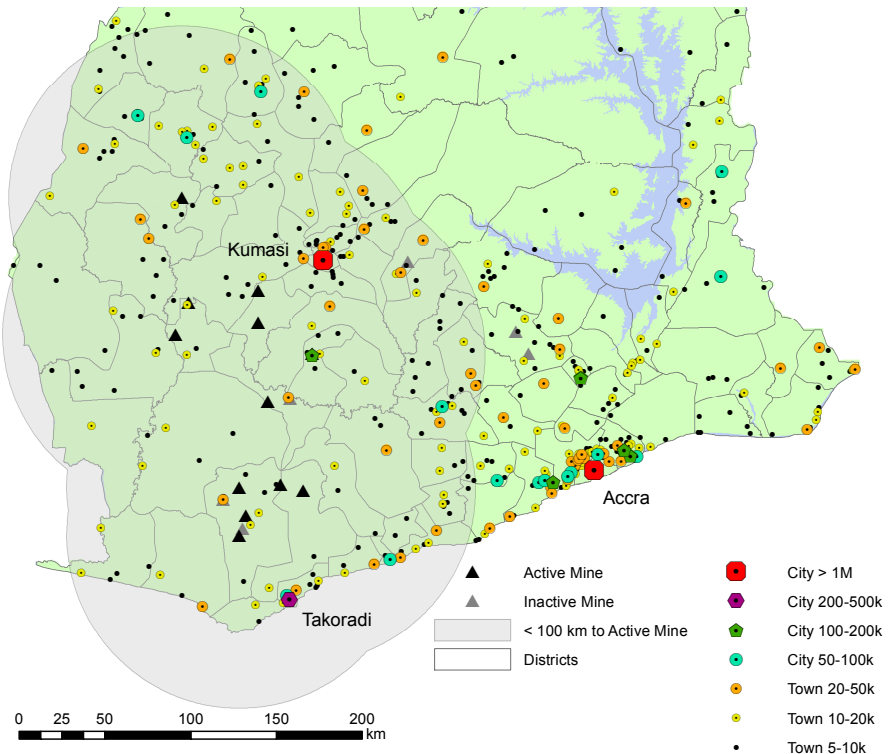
Kumasi

Accra

Takoradi

Active Mine

Inactive Mine

< 100 km to Active Mine

Districts

City > 1M

City 200-500k

City 100-200k

City 50-100k

Town 20-50k

Town 10-20k

Town 5-10k

0 25 50 100 150 200 km